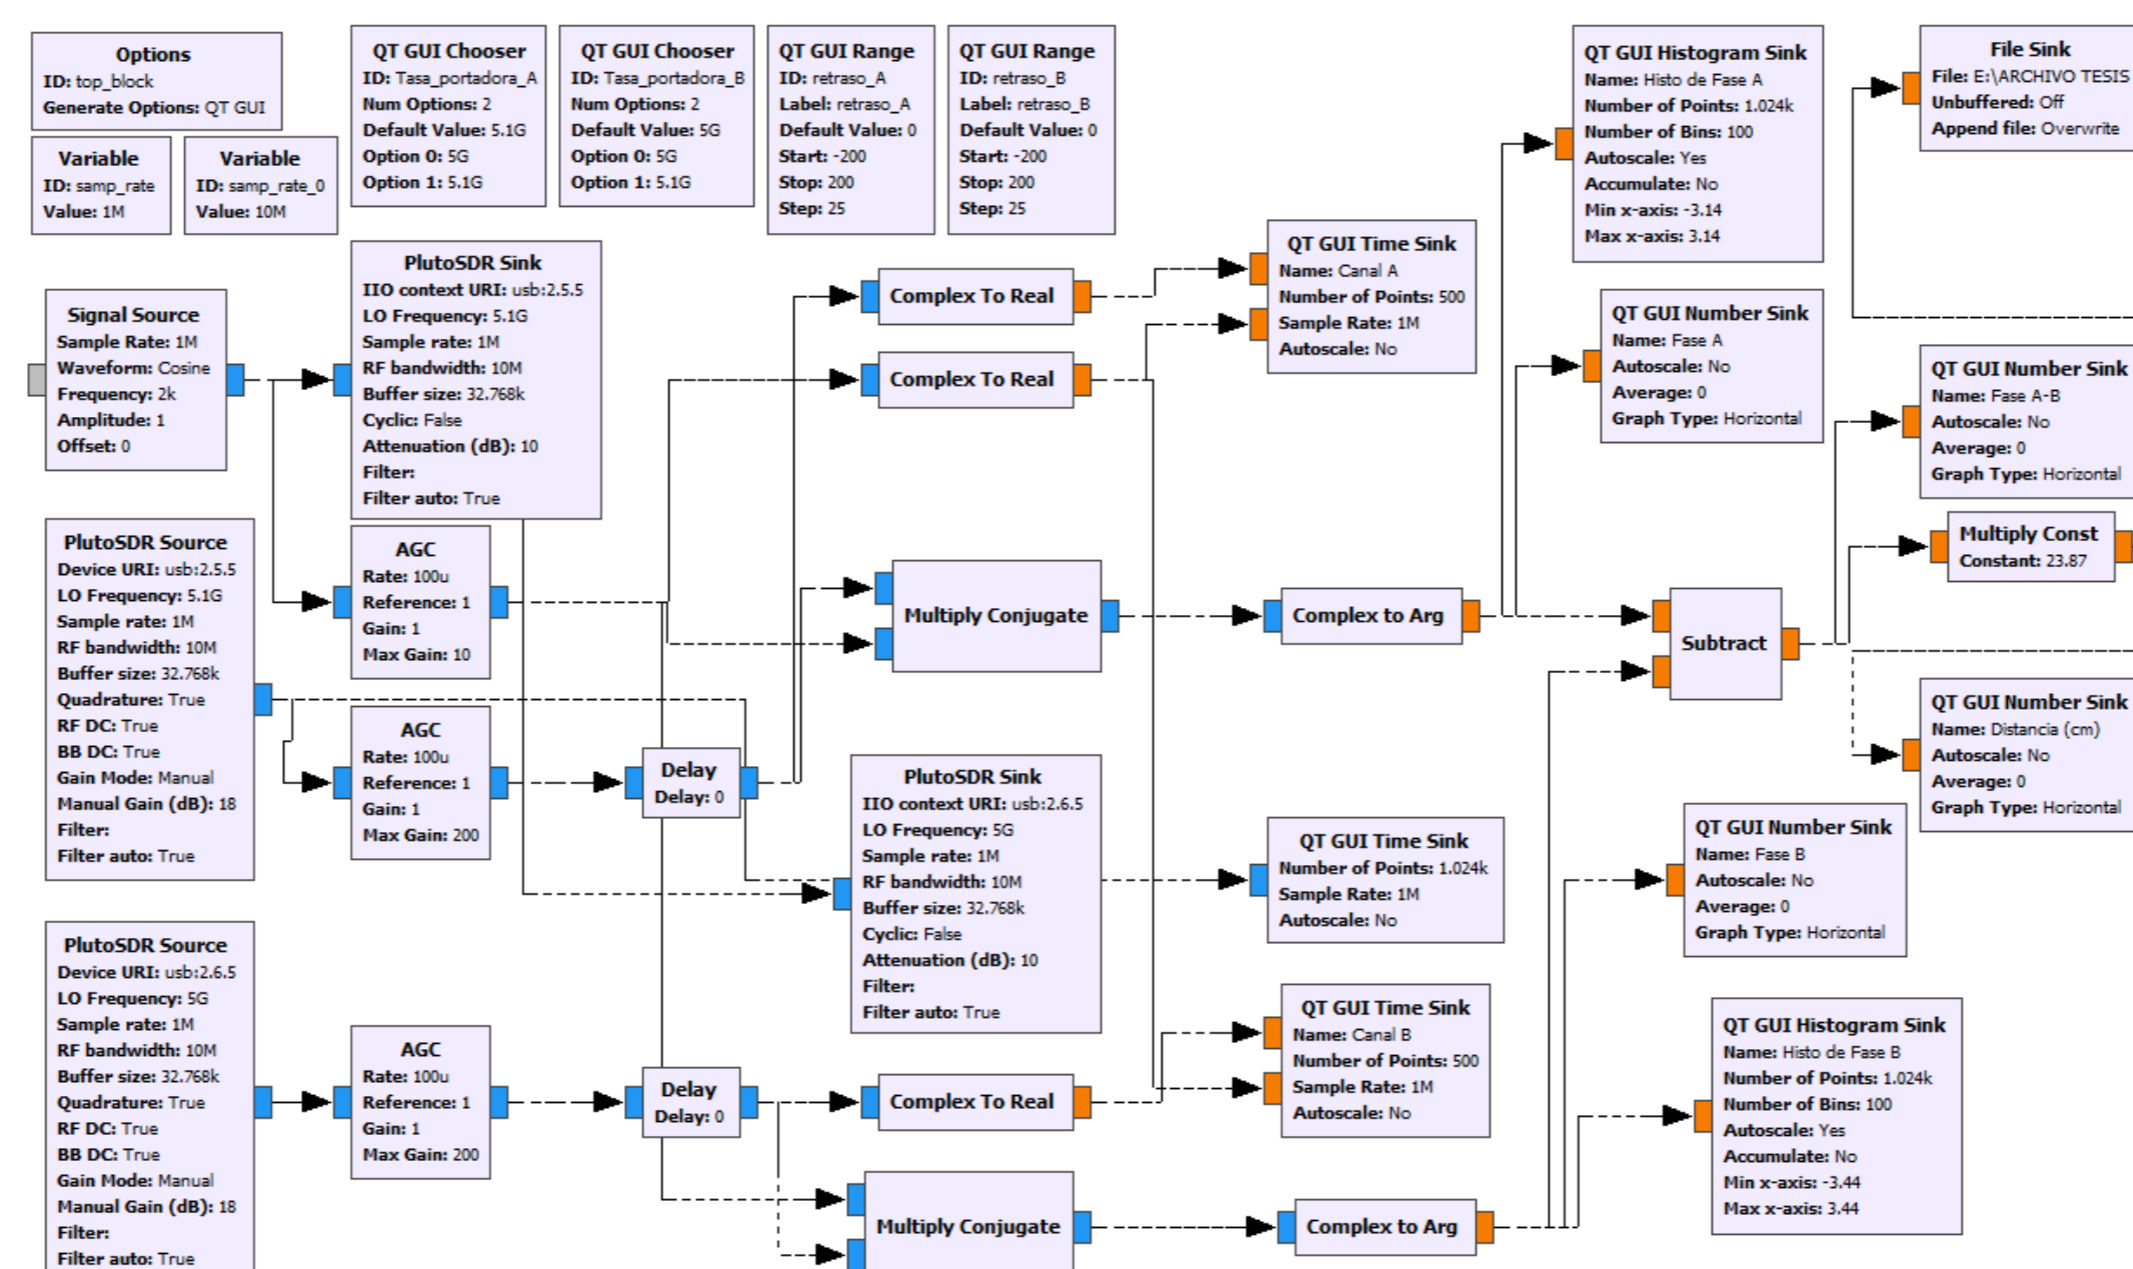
Options
ID: top_block
Generate Options: QT GUI

Variable
ID: samp_rate
Value: 1M

Variable
ID: samp_rate_0
Value: 10M

QT GUI Chooser
ID: Tasa_portadora_A
Num Options: 2
Default Value: 5.1G
Option 0: 5G
Option 1: 5.1G

QT GUI Chooser
ID: Tasa_portadora_B
Num Options: 2
Default Value: 5G
Option 0: 5G
Option 1: 5.1G

QT GUI Range
ID: retraso_A
Label: retraso_A
Default Value: 0
Start: -200
Stop: 200
Step: 25

QT GUI Range
ID: retraso_B
Label: retraso_B
Default Value: 0
Start: -200
Stop: 200
Step: 25

QT GUI Histogram Sink
Name: Histo de Fase A
Number of Points: 1.024k
Number of Bins: 100
Autoscale: Yes
Accumulate: No
Min x-axis: -3.14
Max x-axis: 3.14

File Sink
File: E:\ARCHIVO TESIS
Unbuffered: Off
Append file: Overwrite

Signal Source
Sample Rate: 1M
Waveform: Cosine
Frequency: 2k
Amplitude: 1
Offset: 0

PlutoSDR Sink
IIO context URI: usb:2.5.5
LO Frequency: 5.1G
Sample rate: 1M
RF bandwidth: 10M
Buffer size: 32.768k
Cyclic: False
Attenuation (dB): 10
Filter:
Filter auto: True

Complex To Real

Complex To Real

QT GUI Time Sink
Name: Canal A
Number of Points: 500
Sample Rate: 1M
Autoscale: No

QT GUI Number Sink
Name: Fase A
Autoscale: No
Average: 0
Graph Type: Horizontal

QT GUI Number Sink
Name: Fase A-B
Autoscale: No
Average: 0
Graph Type: Horizontal

PlutoSDR Source
Device URI: usb:2.5.5
LO Frequency: 5.1G
Sample rate: 1M
RF bandwidth: 10M
Buffer size: 32.768k
Quadrature: True
RF DC: True
BB DC: True
Gain Mode: Manual
Manual Gain (dB): 18
Filter:
Filter auto: True

AGC
Rate: 100u
Reference: 1
Gain: 1
Max Gain: 10

Multiply Conjugate

Complex to Arg

Multiply Const
Constant: 23.87

Subtract

AGC
Rate: 100u
Reference: 1
Gain: 1
Max Gain: 200

Delay
Delay: 0

PlutoSDR Sink
IIO context URI: usb:2.6.5
LO Frequency: 5G
Sample rate: 1M
RF bandwidth: 10M
Buffer size: 32.768k
Cyclic: False
Attenuation (dB): 10
Filter:
Filter auto: True

QT GUI Number Sink
Name: Distancia (cm)
Autoscale: No
Average: 0
Graph Type: Horizontal

QT GUI Time Sink
Number of Points: 1.024k
Sample Rate: 1M
Autoscale: No

QT GUI Number Sink
Name: Fase B
Autoscale: No
Average: 0
Graph Type: Horizontal

PlutoSDR Source
Device URI: usb:2.6.5
LO Frequency: 5G
Sample rate: 1M
RF bandwidth: 10M
Buffer size: 32.768k
Quadrature: True
RF DC: True
BB DC: True
Gain Mode: Manual
Manual Gain (dB): 18
Filter:
Filter auto: True

AGC
Rate: 100u
Reference: 1
Gain: 1
Max Gain: 200

Delay
Delay: 0

QT GUI Time Sink
Name: Canal B
Number of Points: 500
Sample Rate: 1M
Autoscale: No

QT GUI Histogram Sink
Name: Histo de Fase B
Number of Points: 1.024k
Number of Bins: 100
Autoscale: Yes
Accumulate: No
Min x-axis: -3.44
Max x-axis: 3.44

Complex To Real

Multiply Conjugate

Complex to Arg